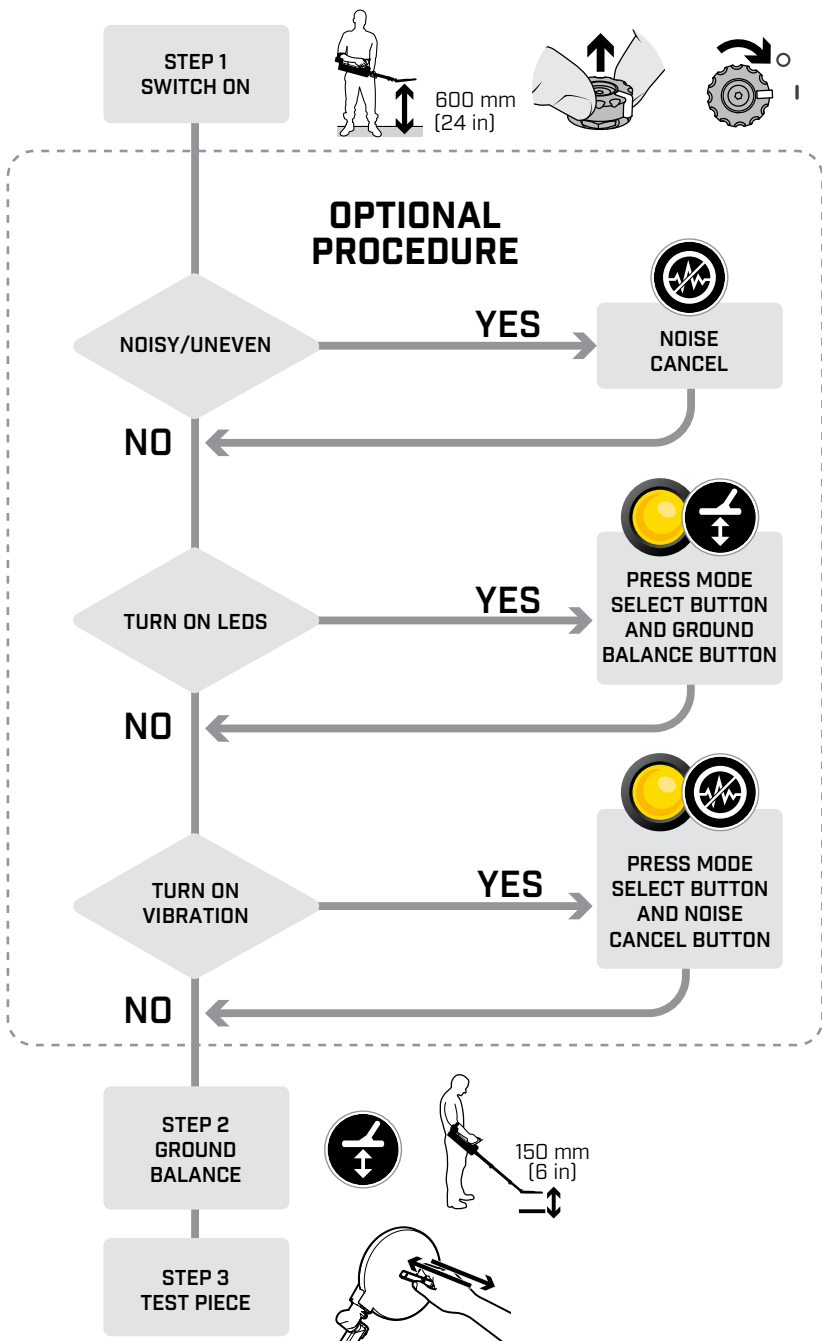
STEP 1
SWITCH ON

600 mm
(24 in)

O
I

OPTIONAL PROCEDURE

NOISY/UNEVEN

YES

NOISE CANCEL

NO

TURN ON LEDS

YES

PRESS MODE SELECT BUTTON AND GROUND BALANCE BUTTON

NO

TURN ON VIBRATION

YES

PRESS MODE SELECT BUTTON AND NOISE CANCEL BUTTON

NO

STEP 2
GROUND BALANCE

150 mm
(6 in)

STEP 3
TEST PIECE